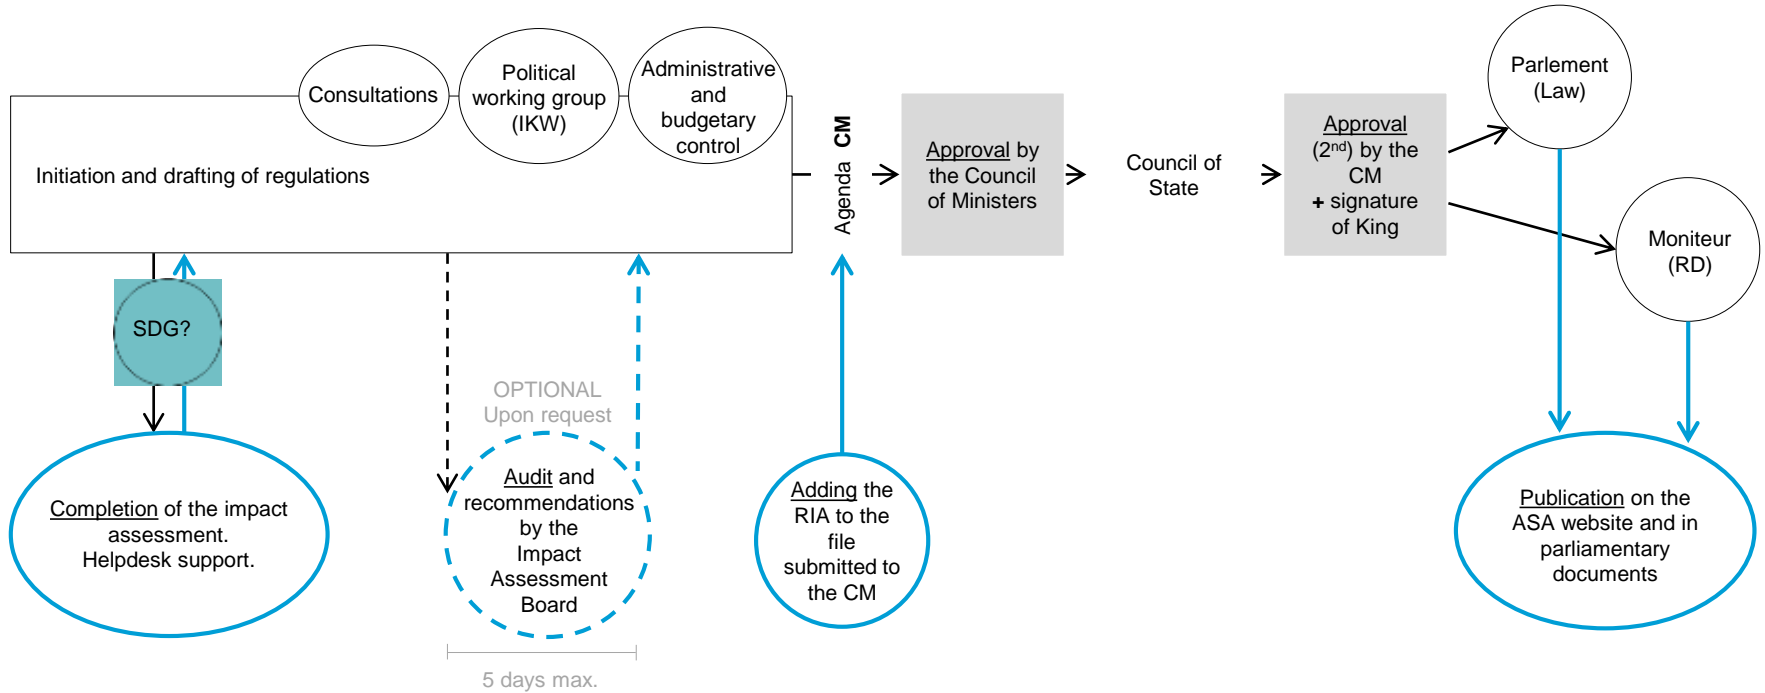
Consultations

Political working group (IKW)

Administrative and budgetary control

Initiation and drafting of regulations

Agenda CM

Approval by the Council of Ministers

Council of State

Approval ($2^{nd}$) by the CM + signature of King

Parlement (Law)

Moniteur (RD)

SDG?

Completion of the impact assessment. Helpdesk support.

OPTIONAL
Upon request

Audit and recommendations by the Impact Assessment Board

5 days max.

Adding the RIA to the file submitted to the CM

Publication on the ASA website and in parliamentary documents